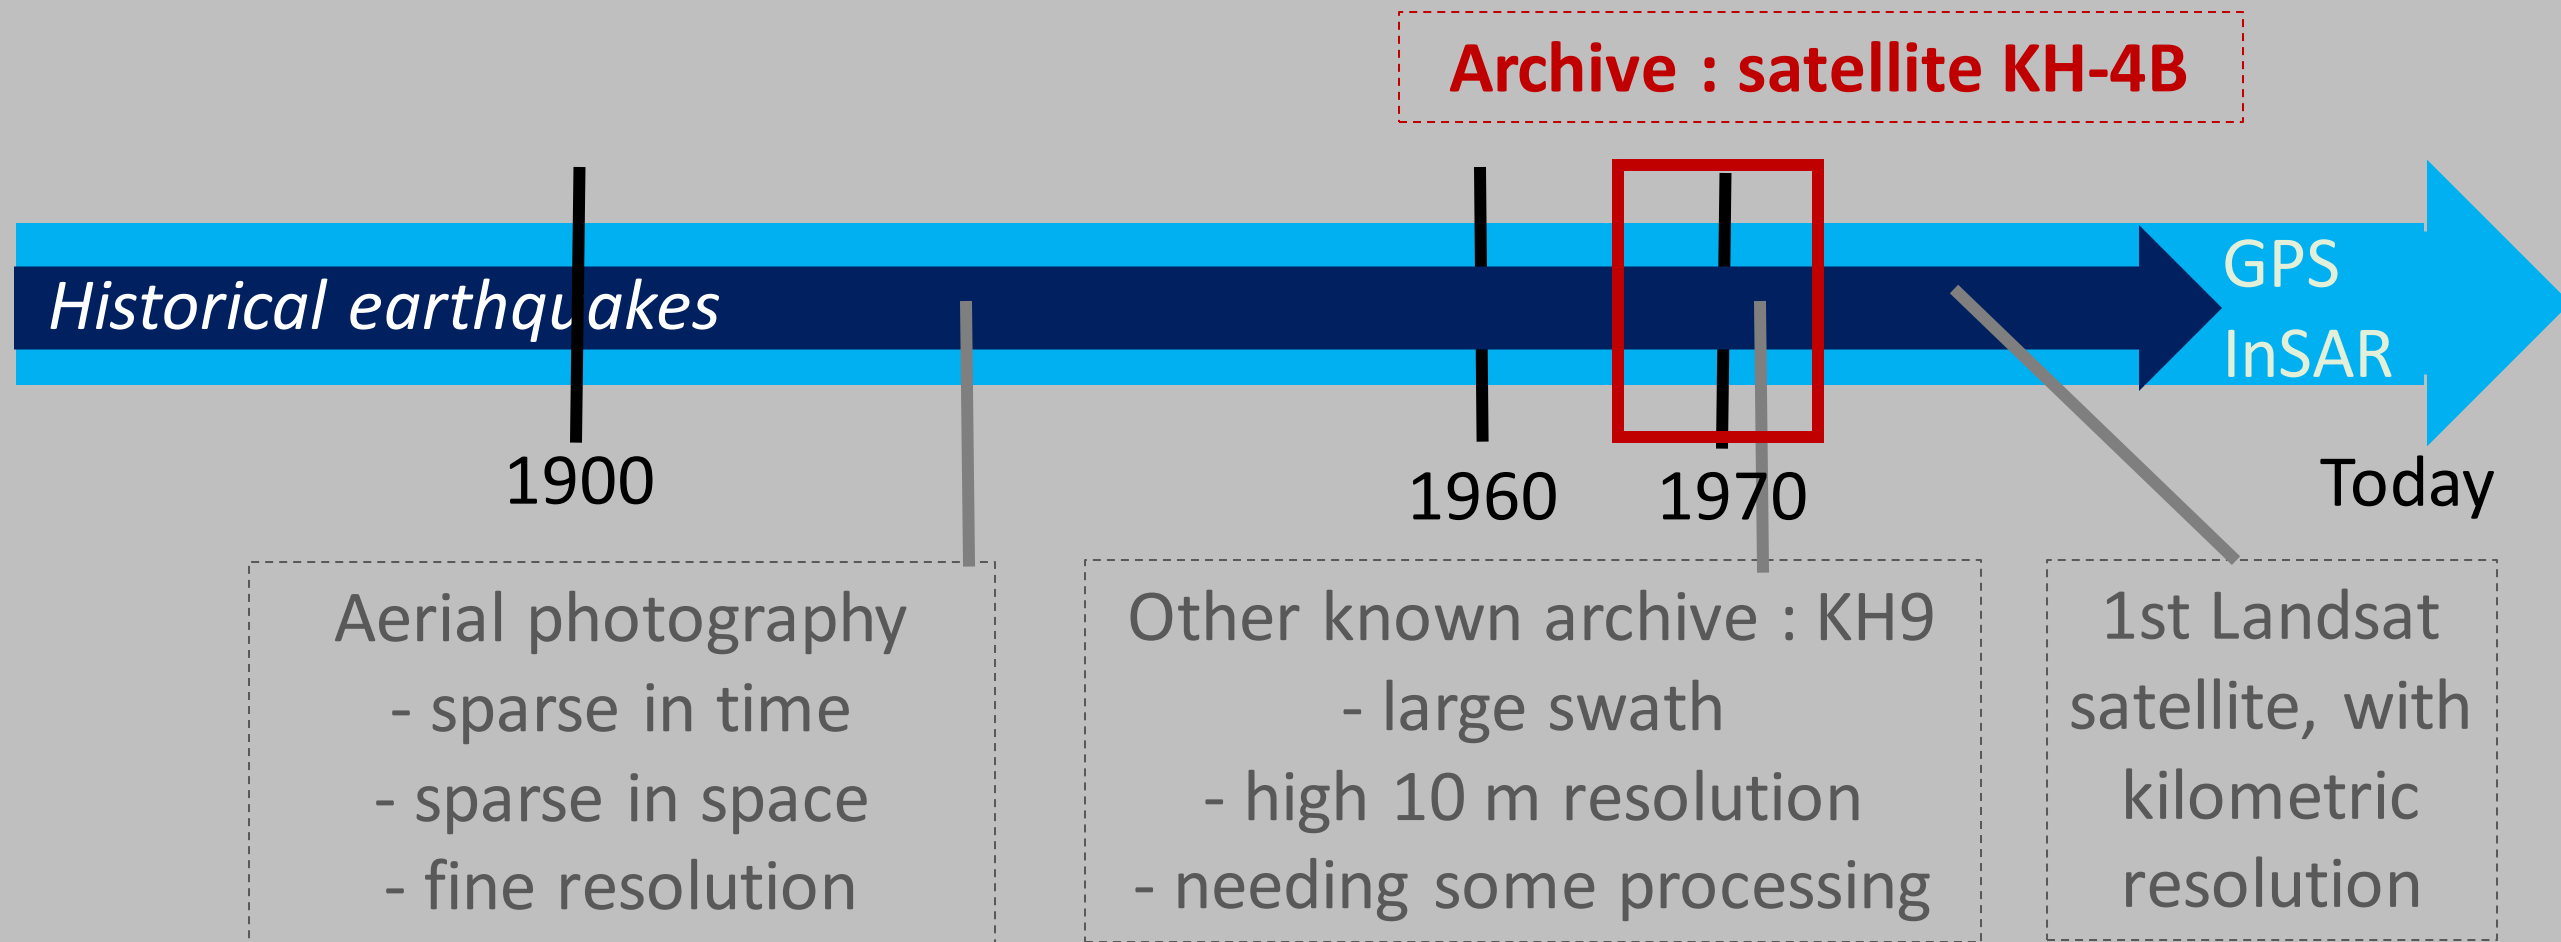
Archive : satellite KH-4B

Historical earthquakes

GPS
InSAR

1900

1960

1970

Today

Aerial photography
- sparse in time
- sparse in space
- fine resolution

Other known archive : KH9
- large swath
- high 10 m resolution
- needing some processing

1st Landsat satellite, with kilometric resolution